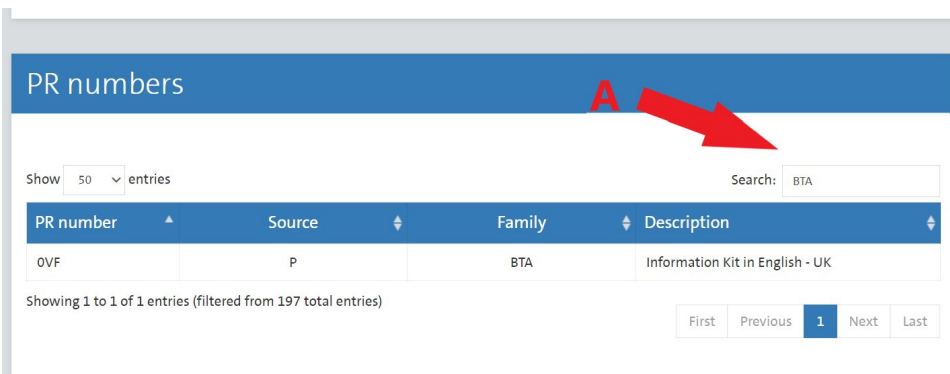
PR numbers

A

Show 50 entries

Search: BTA

| PR number | Source | Family | Description |
|---|---|---|---|
| 0VF | P | BTA | Information Kit in English - UK |

Showing 1 to 1 of 1 entries (filtered from 197 total entries)

First Previous 1 Next Last